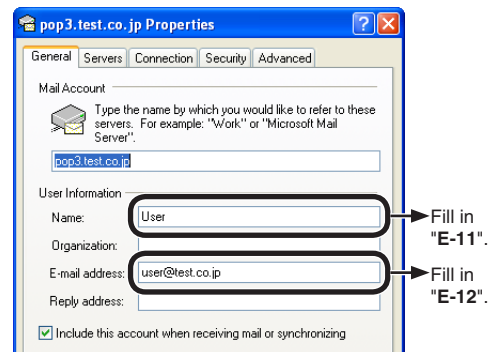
pop3.test.co.jp Properties

General Servers Connection Security Advanced

Mail Account

Type the name by which you would like to refer to these servers. For example: "Work" or "Microsoft Mail Server".

pop3.test.co.jp

User Information

Name: User

Organization:

E-mail address: user@test.co.jp

Reply address:

Include this account when receiving mail or synchronizing

Fill in "E-11".

Fill in "E-12".